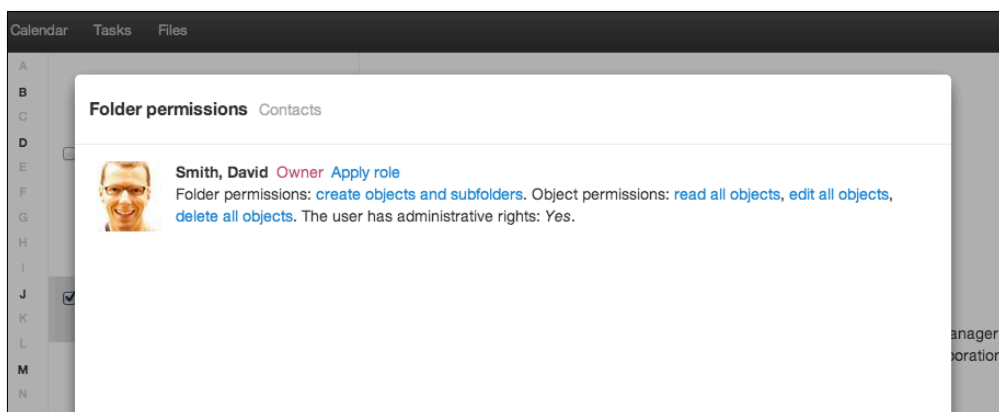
Calendar Tasks Files

A
B
C
D
E
F
G
H
I
J
K
L
M
N

Folder permissions Contacts

Smith, David Owner Apply role
Folder permissions: create objects and subfolders. Object permissions: read all objects, edit all objects, delete all objects. The user has administrative rights: *Yes*.

anager
oration